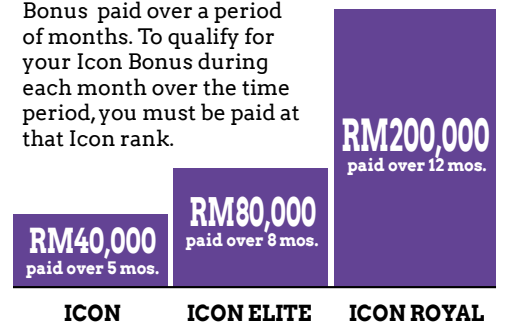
Bonus paid over a period of months. To qualify for your Icon Bonus during each month over the time period, you must be paid at that Icon rank.

RM40,000
paid over 5 mos.

RM80,000
paid over 8 mos.

RM200,000
paid over 12 mos.

ICON

ICON ELITE

ICON ROYAL